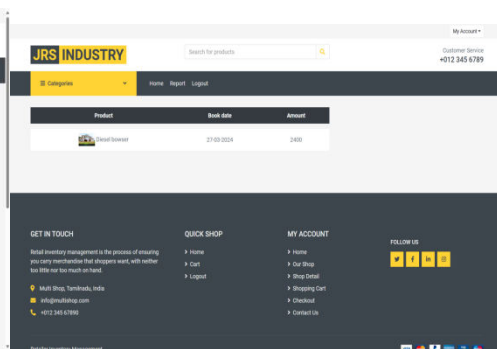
My Account ▾

JRS INDUSTRY

Search for products

Customer Service
+012 345 6789

☰ Categories

Home Report Logout

| Product | Book date | Amount |
|---|---|---|
| Diesel bowser | 27-03-2024 | 2400 |

GET IN TOUCH

Retail inventory management is the process of ensuring you carry merchandise that shoppers want, with neither too little nor too much on hand.

Multi Shop, Tamilnadu, India

info@multishop.com

+012 345 67890

QUICK SHOP

› Home
› Cart
› Logout

MY ACCOUNT

› Home
› Our Shop
› Shop Detail
› Shopping Cart
› Checkout
› Contact Us

FOLLOW US

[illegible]